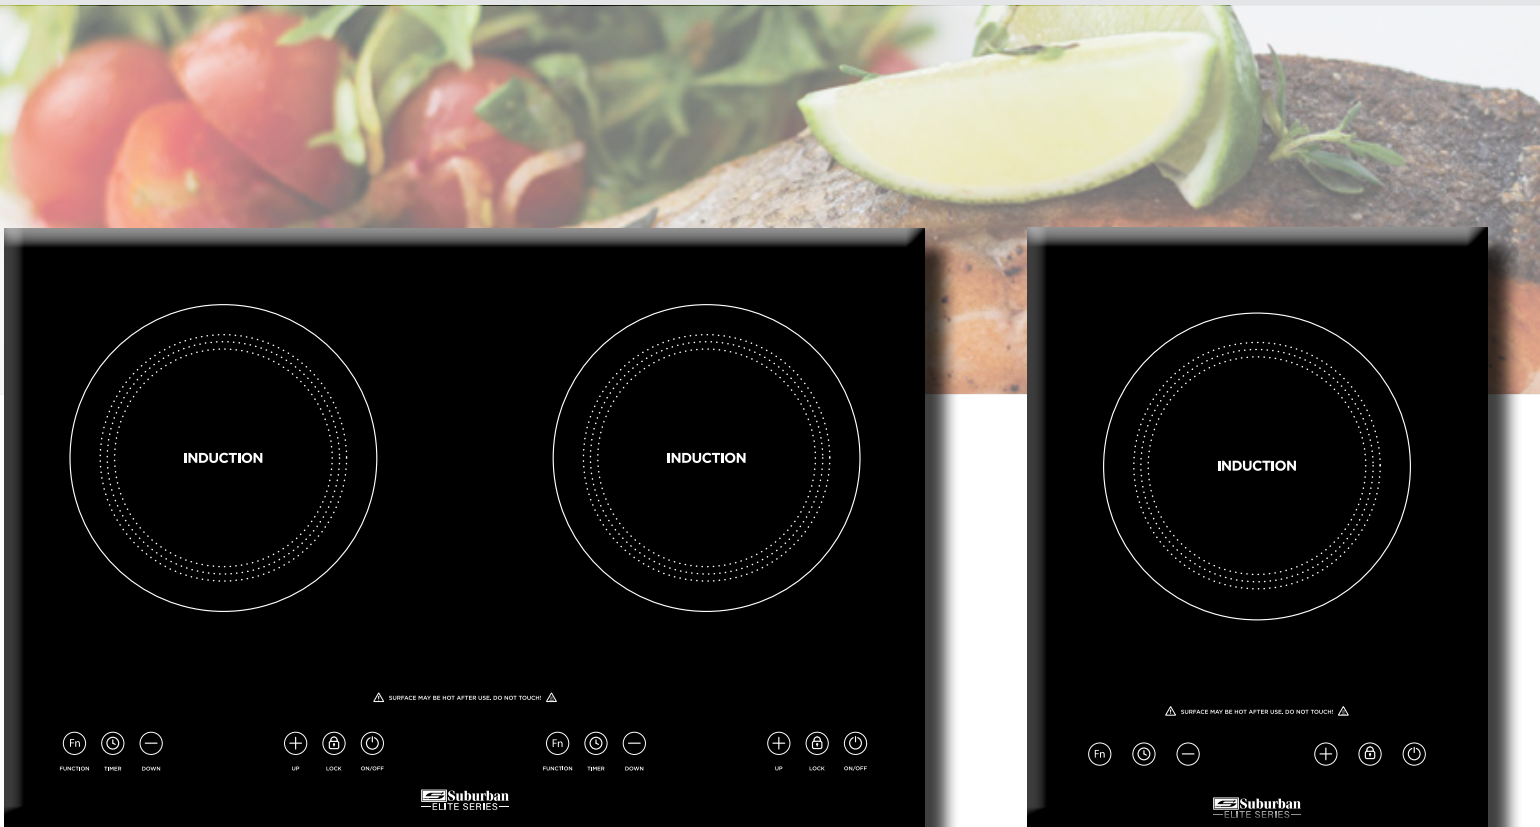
INDUCTION

INDUCTION

SURFACE MAY BE HOT AFTER USE. DO NOT TOUCH!

Fn FUNCTION TIMER DOWN UP LOCK ON/OFF

Fn FUNCTION TIMER DOWN UP LOCK ON/OFF

Suburban ELITE SERIES

INDUCTION

SURFACE MAY BE HOT AFTER USE. DO NOT TOUCH!

Fn

Suburban ELITE SERIES